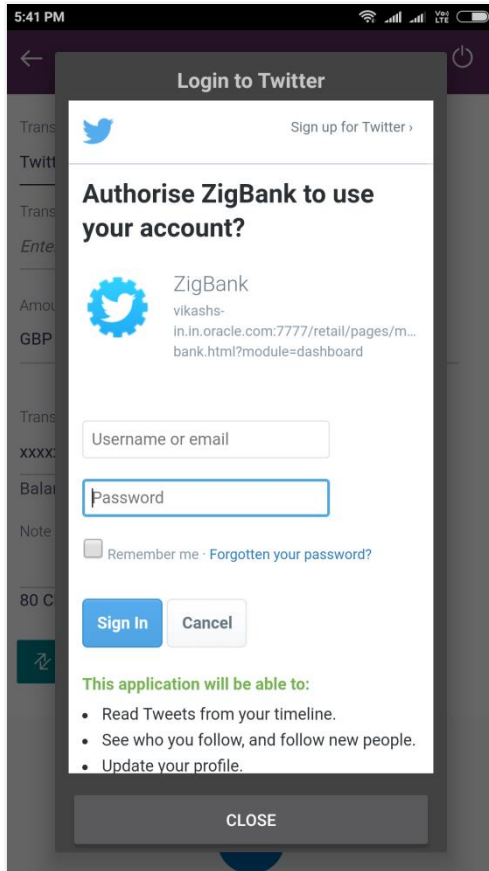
5:41 PM

Login to Twitter

Sign up for Twitter ›

Authorise ZigBank to use your account?

ZigBank
vikashs-in.in.oracle.com:7777/retail/pages/m... bank.html?module=dashboard

Username or email

Password

Remember me · Forgotten your password?

Sign In Cancel

This application will be able to:

• Read Tweets from your timeline.
• See who you follow, and follow new people.
• Update your profile.

CLOSE

Trans
Twitt
Trans
Ente
Amou
GBP
Trans
xxxx
Balar
Note
80 C